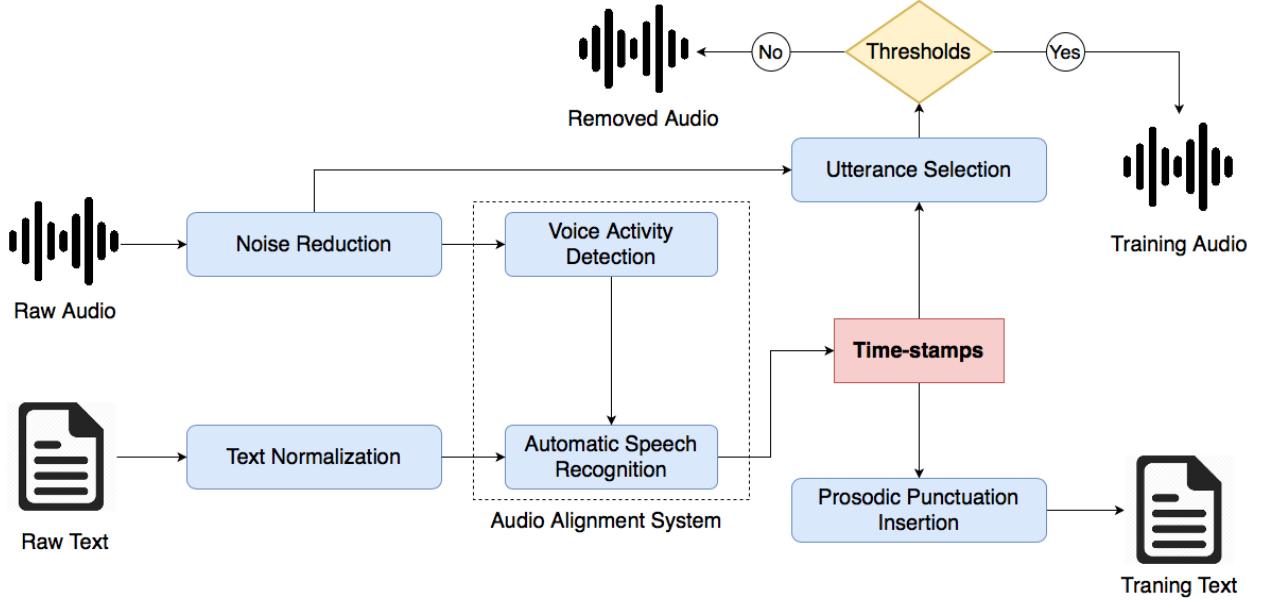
No

Thresholds

Yes

Removed Audio

Utterance Selection

Training Audio

Noise Reduction

Voice Activity Detection

Raw Audio

Time-stamps

Text Normalization

Automatic Speech Recognition

Prosodic Punctuation Insertion

Raw Text

Audio Alignment System

Traning Text